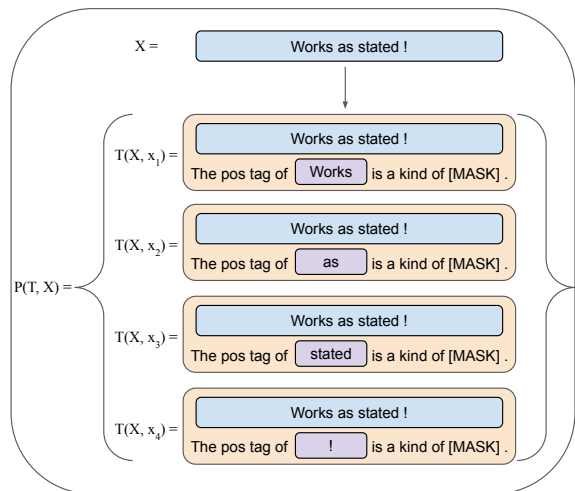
X = Works as stated !

$T(X, x_1)$ = Works as stated ! The pos tag of Works is a kind of [MASK] .

$T(X, x_2)$ = Works as stated ! The pos tag of as is a kind of [MASK] .

P(T, X) =

$T(X, x_3)$ = Works as stated ! The pos tag of stated is a kind of [MASK] .

$T(X, x_4)$ = Works as stated ! The pos tag of ! is a kind of [MASK] .